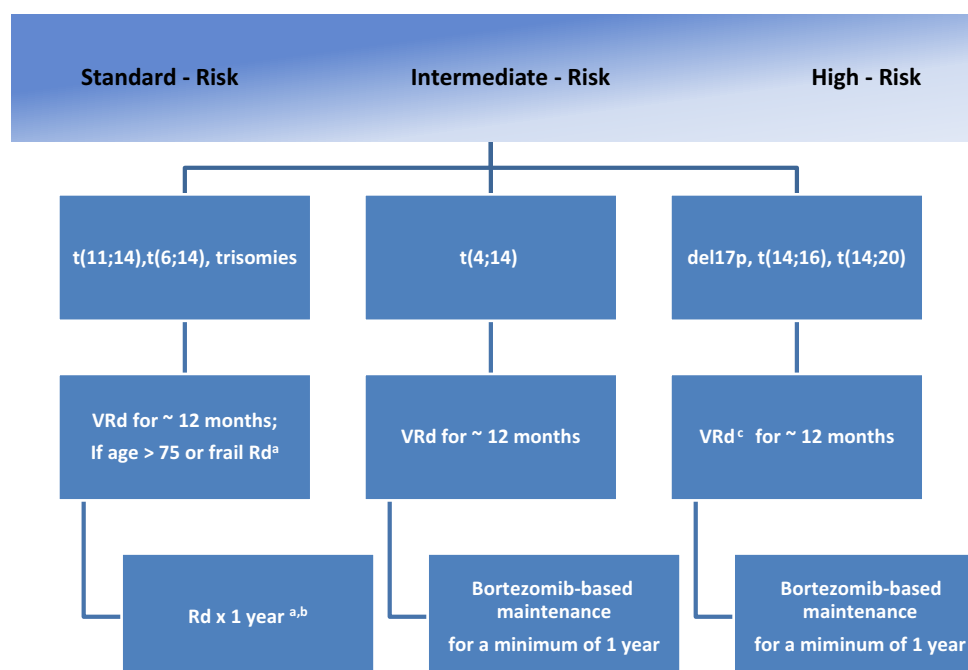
Standard - Risk

Intermediate - Risk

High - Risk

t(11;14),t(6;14), trisomies

VRd for ~ 12 months; If age > 75 or frail Rd$^{a}$

Rd x 1 year $^{a,b}$

t(4;14)

VRd for ~ 12 months

Bortezomib-based maintenance for a minimum of 1 year

del17p, t(14;16), t(14;20)

VRd$^{c}$ for ~ 12 months

Bortezomib-based maintenance for a miminum of 1 year